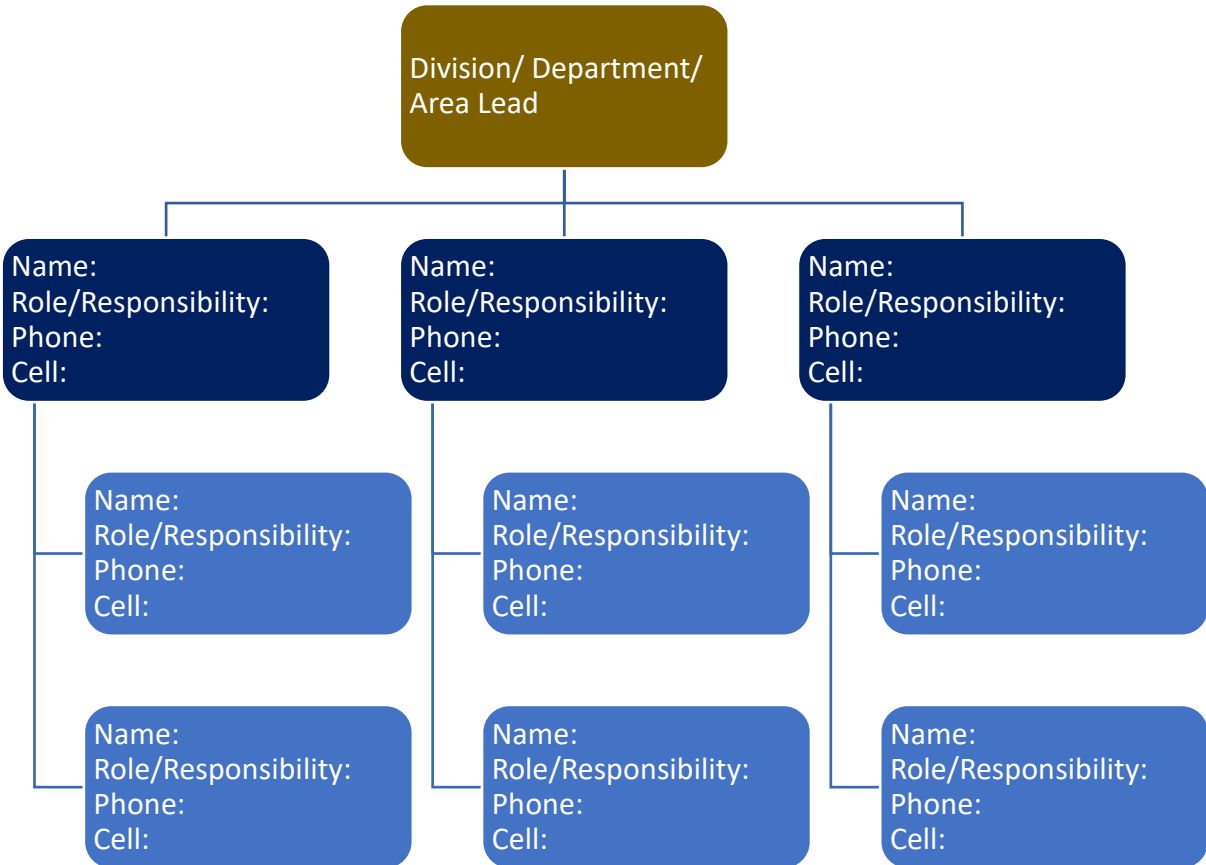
Division/ Department/ Area Lead

Name:
Role/Responsibility:
Phone:
Cell:

Name:
Role/Responsibility:
Phone:
Cell:

Name:
Role/Responsibility:
Phone:
Cell:

Name:
Role/Responsibility:
Phone:
Cell:

Name:
Role/Responsibility:
Phone:
Cell:

Name:
Role/Responsibility:
Phone:
Cell:

Name:
Role/Responsibility:
Phone:
Cell:

Name:
Role/Responsibility:
Phone:
Cell:

Name:
Role/Responsibility:
Phone:
Cell: